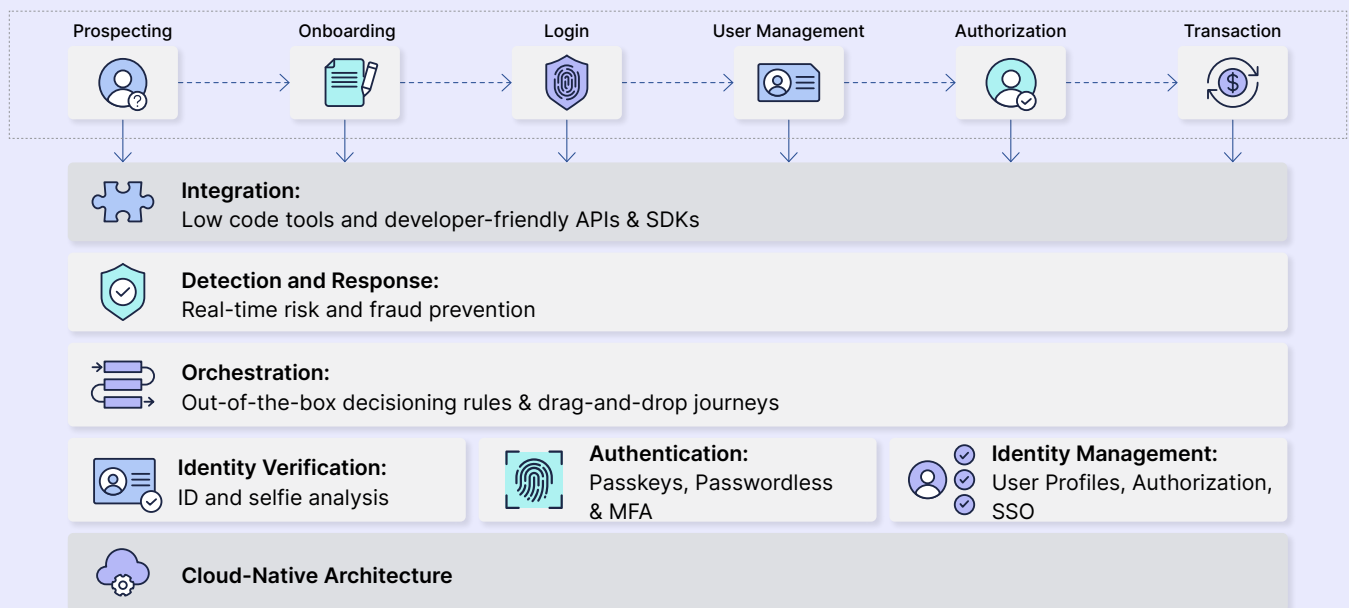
Prospecting
Onboarding
Login
User Management
Authorization
Transaction

Integration:
Low code tools and developer-friendly APIs & SDKs

Detection and Response:
Real-time risk and fraud prevention

Orchestration:
Out-of-the-box decisioning rules & drag-and-drop journeys

Identity Verification:
ID and selfie analysis

Authentication:
Passkeys, Passwordless & MFA

Identity Management:
User Profiles, Authorization, SSO

Cloud-Native Architecture